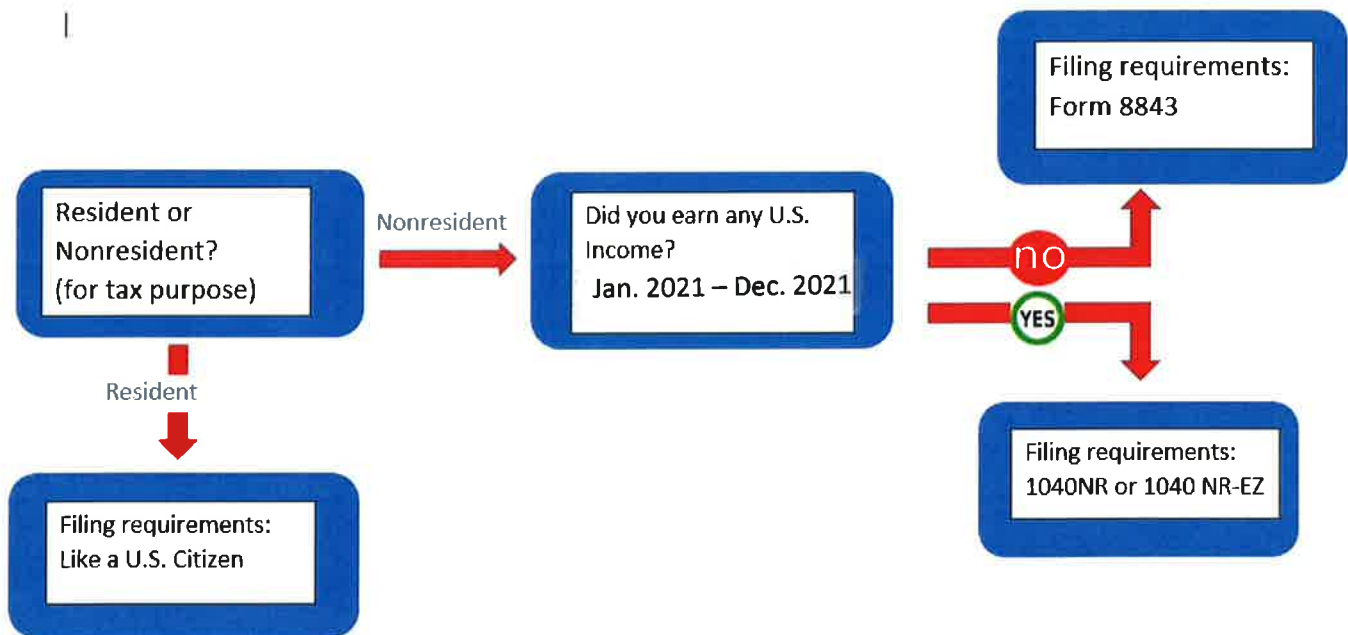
Resident or Nonresident? (for tax purpose)

Nonresident

Did you earn any U.S. Income?
Jan. 2021 – Dec. 2021

no

Filing requirements:
Form 8843

YES

Filing requirements:
1040NR or 1040 NR-EZ

Resident

Filing requirements:
Like a U.S. Citizen